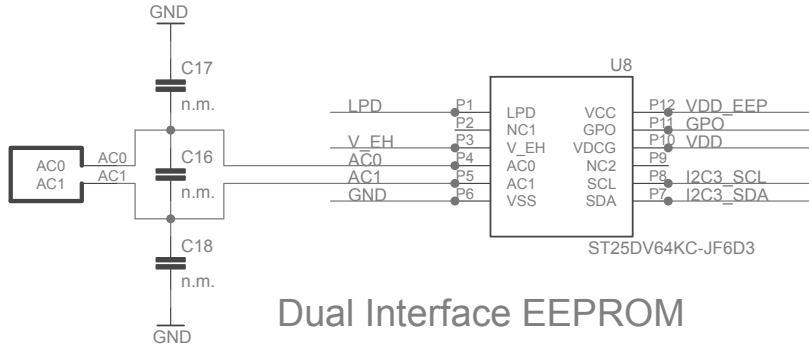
GND

C17
n.m.

AC0
AC1

AC0
AC1

C16
n.m.

C18
n.m.

GND

U8

LPD
V_EH
AC0
AC1
GND

P1
P2
P3
P4
P5
P6

LPD
NC1
V_EH
AC0
AC1
VSS

VCC
GPO
VDCG
NC2
SCL
SDA

P12
P11
P10
P9
P8
P7

VDD_EEP
GPO
VDD
I2C3_SCL
I2C3_SDA

ST25DV64KC-JF6D3

Dual Interface EEPROM